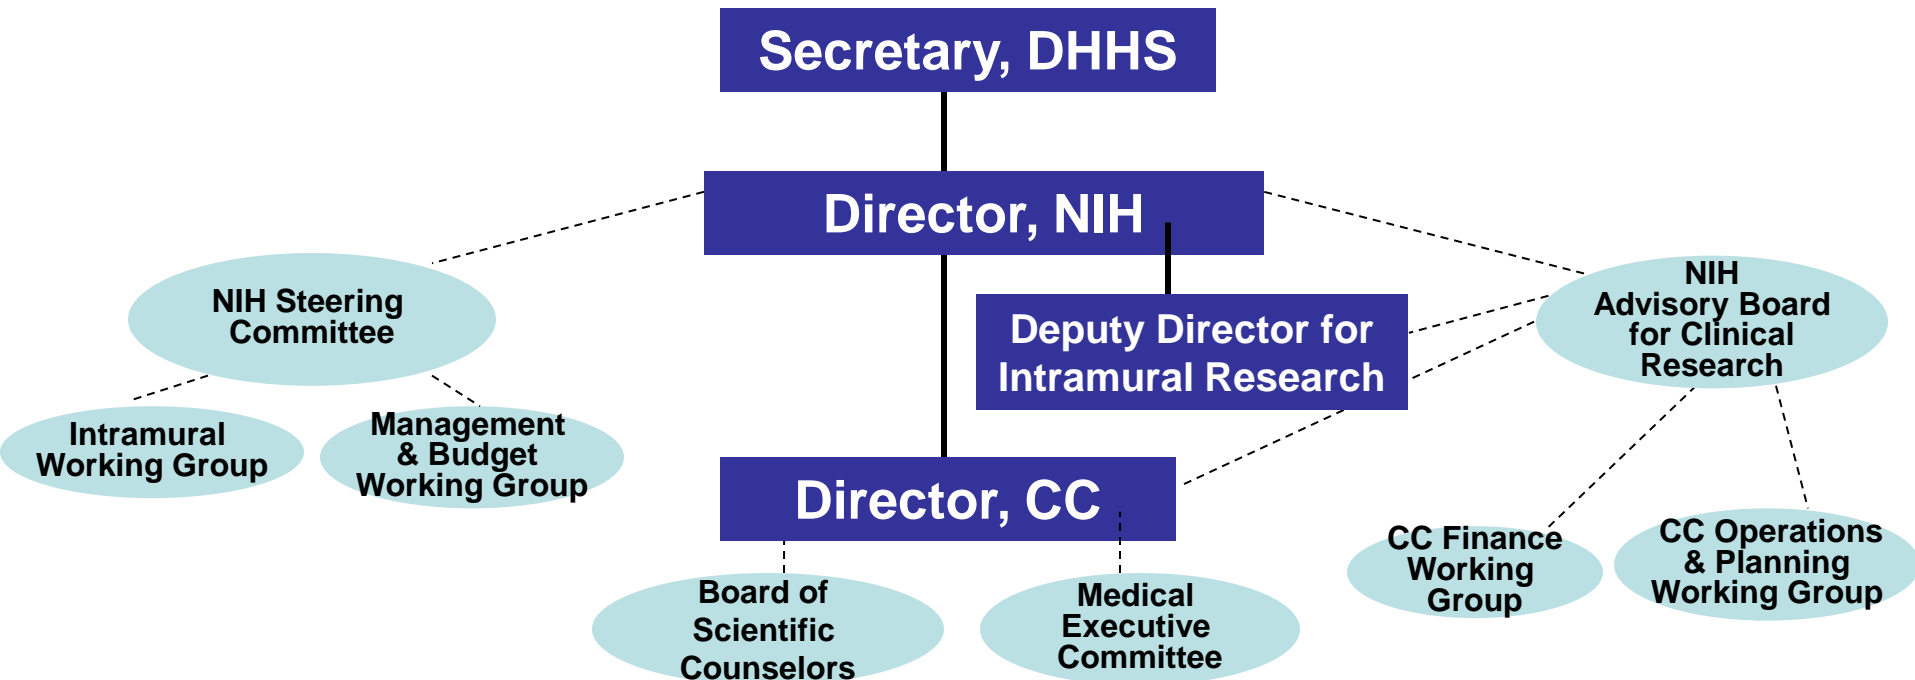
Secretary, DHHS

Director, NIH

NIH Steering Committee

Deputy Director for Intramural Research

NIH Advisory Board for Clinical Research

Intramural Working Group

Management & Budget Working Group

Director, CC

CC Finance Working Group

CC Operations & Planning Working Group

Board of Scientific Counselors

Medical Executive Committee